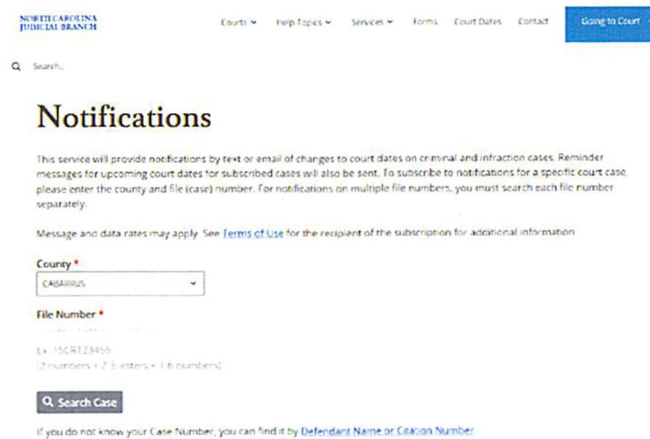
NORTH CAROLINA JUDICIAL BRANCH

Courts Help Topics Services Forms Court Dates Contact Going to Court

Search...

Notifications

This service will provide notifications by text or email of changes to court dates on criminal and infraction cases. Reminder messages for upcoming court dates for subscribed cases will also be sent. To subscribe to notifications for a specific court case, please enter the county and file (case) number. For notifications on multiple file numbers, you must search each file number separately.

Message and data rates may apply. See Terms of Use for the recipient of the subscription for additional information.

County *

CABARRUS

File Number *

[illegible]

Ex: 15CR123456
(2 numbers + 2-3 letters + 1-6 numbers)

Search Case

If you do not know your Case Number, you can find it by Defendant Name or Citation Number